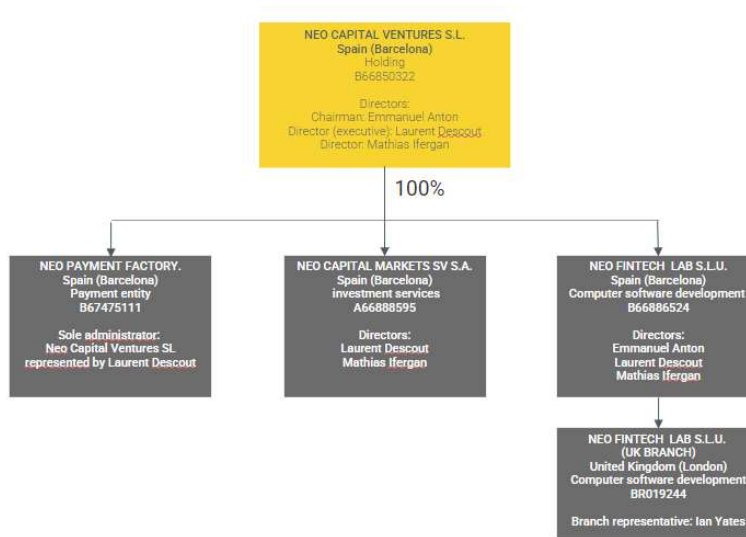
NEO CAPITAL VENTURES S.L.
Spain (Barcelona)
Holding
B66850322

Directors:
Chairman: Emmanuel Anton
Director (executive): Laurent Descout
Director: Mathias Ifergan

100%

NEO PAYMENT FACTORY.
Spain (Barcelona)
Payment entity
B67475111

Sole administrator:
Neo Capital Ventures SL
represented by Laurent Descout

NEO CAPITAL MARKETS SV S.A.
Spain (Barcelona)
investment services
A66888595

Directors:
Laurent Descout
Mathias Ifergan

NEO FINTECH LAB S.L.U.
Spain (Barcelona)
Computer software development
B66886524

Directors:
Emmanuel Anton
Laurent Descout
Mathias Ifergan

NEO FINTECH LAB S.L.U.
(UK BRANCH)
United Kingdom (London)
Computer software development
BR019244

Branch representative: Ian Yates